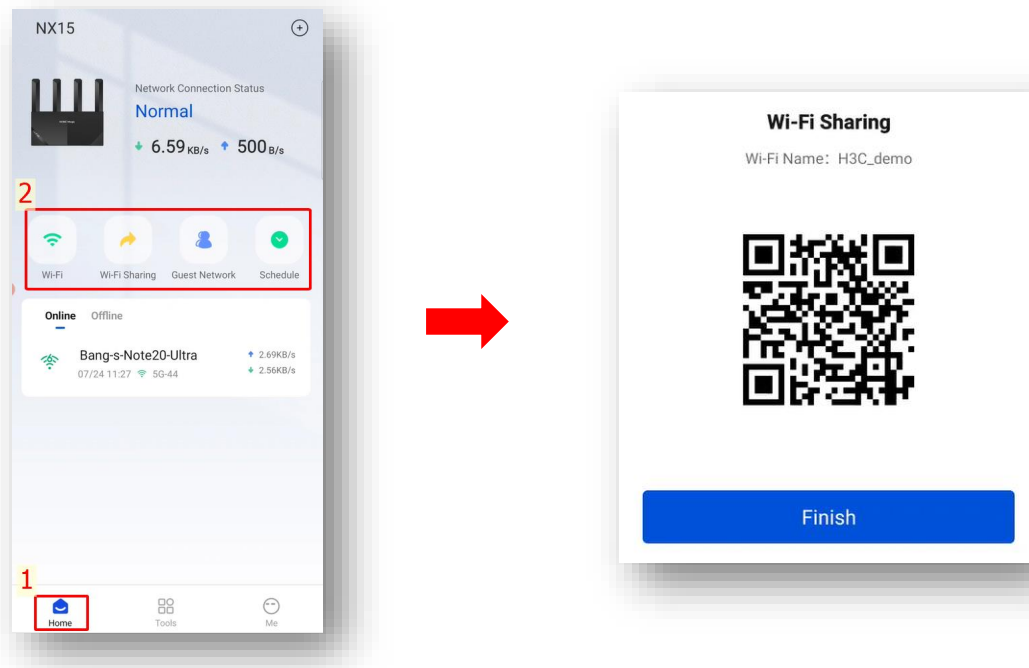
NX15

Network Connection Status

Normal

6.59 KB/s 500 B/s

2

Wi-Fi Wi-Fi Sharing Guest Network Schedule

Online Offline

Bang-s-Note20-Ultra
07/24 11:27 5G-44

2.69KB/s
2.56KB/s

1

Home Tools Me

Wi-Fi Sharing

Wi-Fi Name: H3C_demo

Finish